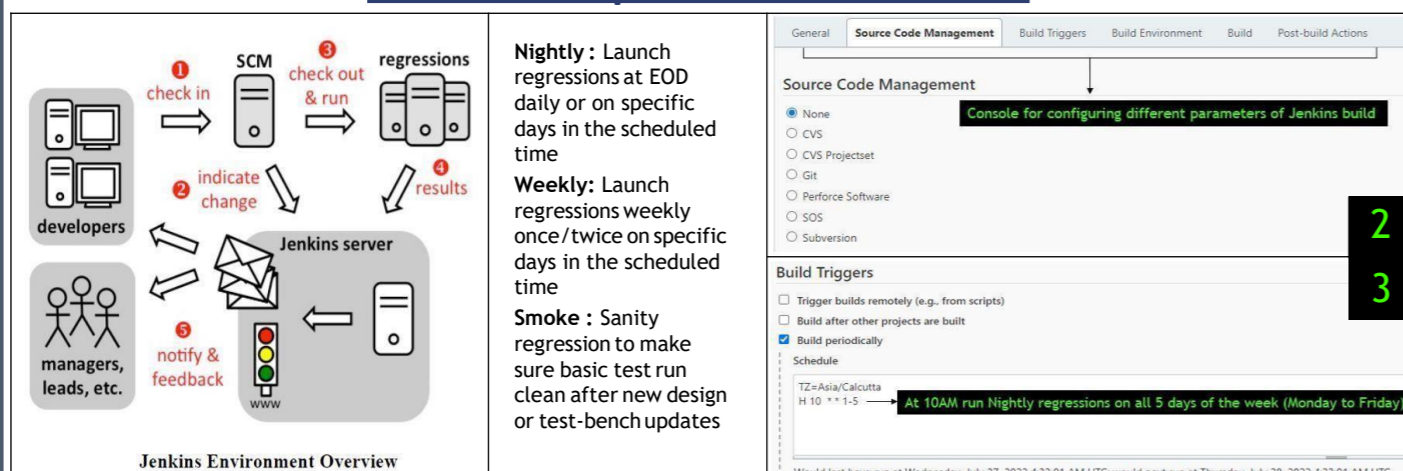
SCM

regressions

1 check in

3 check out & run

2 indicate change

4 results

developers

Jenkins server

managers, leads, etc.

5 notify & feedback

www

Jenkins Environment Overview

**Nightly :** Launch regressions at EOD daily or on specific days in the scheduled time

**Weekly:** Launch regressions weekly once/twice on specific days in the scheduled time

**Smoke :** Sanity regression to make sure basic test run clean after new design or test-bench updates

General | Source Code Management | Build Triggers | Build Environment | Build | Post-build Actions

Source Code Management

Console for configuring different parameters of Jenkins build

None
CVS
CVS Projectset
Git
Perforce Software
SOS
Subversion

Build Triggers

Trigger builds remotely (e.g., from scripts)
Build after other projects are built
Build periodically

Schedule

TZ=Asia/Calcutta
H 10 * * 1-5

At 10AM run Nightly regressions on all 5 days of the week (Monday to Friday)

2

3

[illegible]